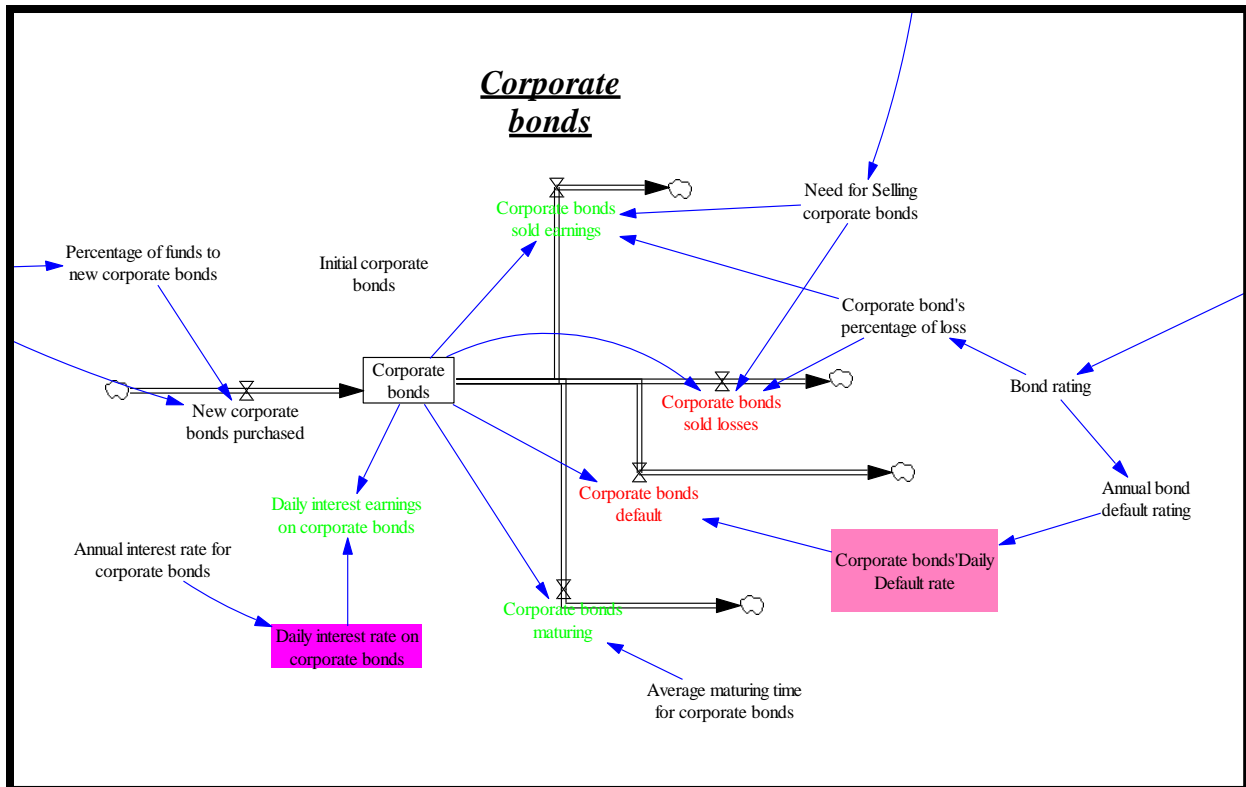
Corporate bonds

Corporate bonds sold earnings

Need for Selling corporate bonds

Percentage of funds to new corporate bonds

Initial corporate bonds

Corporate bond's percentage of loss

Corporate bonds

Bond rating

Corporate bonds sold losses

New corporate bonds purchased

Corporate bonds default

Daily interest earnings on corporate bonds

Annual bond default rating

Annual interest rate for corporate bonds

Corporate bonds'Daily Default rate

Corporate bonds maturing

Daily interest rate on corporate bonds

Average maturing time for corporate bonds